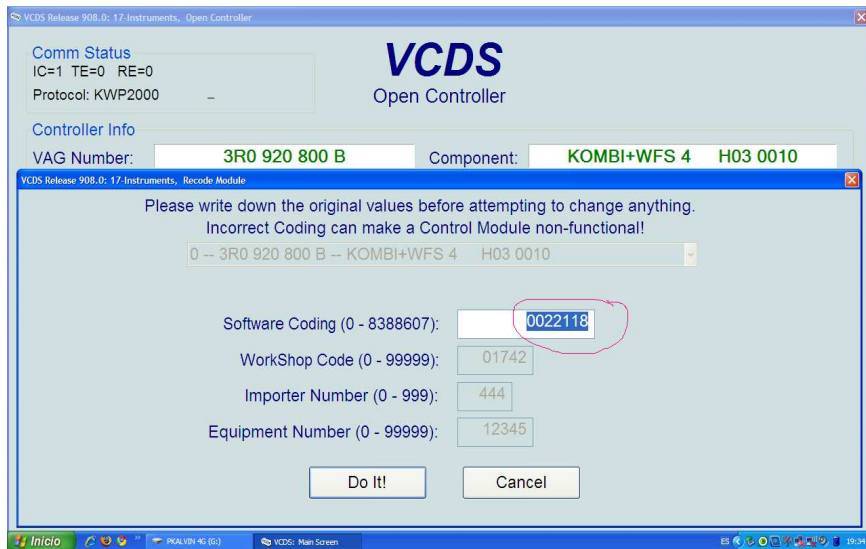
VCDS Release 908.0: 17-Instruments, Open Controller

Comm Status
IC=1 TE=0 RE=0
Protocol: KWP2000 –

VCDS
Open Controller

Controller Info
VAG Number: 3R0 920 800 B
Component: KOMBI+WFS 4 H03 0010

VCDS Release 908.0: 17-Instruments, Recode Module

Please write down the original values before attempting to change anything.
Incorrect Coding can make a Control Module non-functional!

0 -- 3R0 920 800 B -- KOMBI+WFS 4 H03 0010

Software Coding (0 - 8388607): 0022118
WorkShop Code (0 - 99999): 01742
Importer Number (0 - 999): 444
Equipment Number (0 - 99999): 12345

Do It!
Cancel

Inicio
PKALVIN 4G (G:)
VCDS: Main Screen
ES
19:34